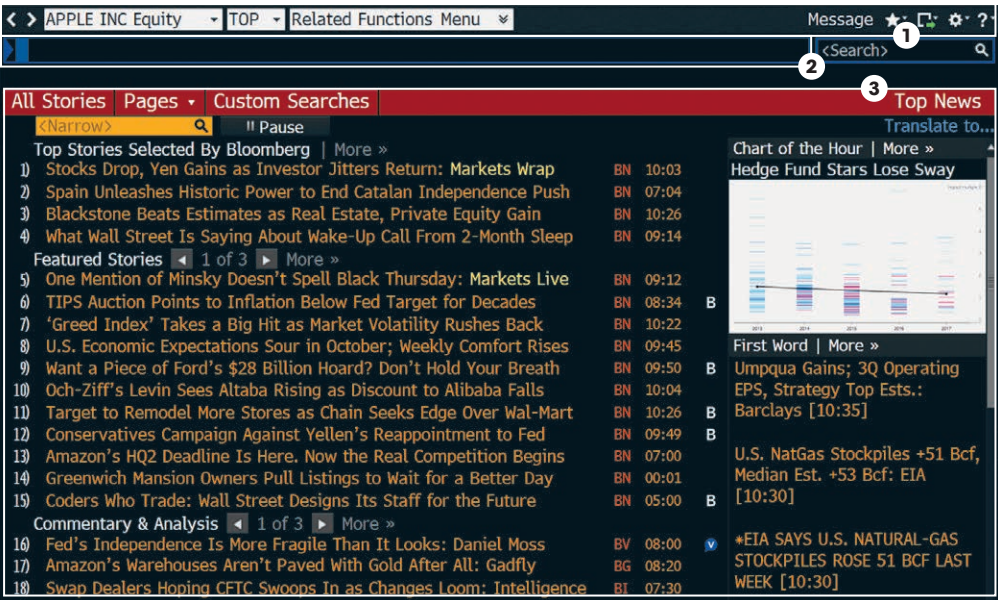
APPLE INC Equity TOP Related Functions Menu Message

<Search>

1 2 3

All Stories | Pages | Custom Searches Top News

<Narrow> Pause Translate to...

Top Stories Selected By Bloomberg | More »

1) Stocks Drop, Yen Gains as Investor Jitters Return: Markets Wrap BN 10:03
2) Spain Unleashes Historic Power to End Catalan Independence Push BN 07:04
3) Blackstone Beats Estimates as Real Estate, Private Equity Gain BN 10:26
4) What Wall Street Is Saying About Wake-Up Call From 2-Month Sleep BN 09:14

Featured Stories 1 of 3 More »

5) One Mention of Minsky Doesn't Spell Black Thursday: Markets Live BN 09:12
6) TIPS Auction Points to Inflation Below Fed Target for Decades BN 08:34 B
7) 'Greed Index' Takes a Big Hit as Market Volatility Rushes Back BN 10:22
8) U.S. Economic Expectations Sour in October; Weekly Comfort Rises BN 09:45
9) Want a Piece of Ford's \$28 Billion Hoard? Don't Hold Your Breath BN 09:50 B
10) Och-Ziff's Levin Sees Altaba Rising as Discount to Alibaba Falls BN 10:04
11) Target to Remodel More Stores as Chain Seeks Edge Over Wal-Mart BN 10:26 B
12) Conservatives Campaign Against Yellen's Reappointment to Fed BN 09:49 B
13) Amazon's HQ2 Deadline Is Here. Now the Real Competition Begins BN 07:00
14) Greenwich Mansion Owners Pull Listings to Wait for a Better Day BN 00:01
15) Coders Who Trade: Wall Street Designs Its Staff for the Future BN 05:00 B

Commentary & Analysis 1 of 3 More »

16) Fed's Independence Is More Fragile Than It Looks: Daniel Moss BV 08:00 V
17) Amazon's Warehouses Aren't Paved With Gold After All: Gadfly BG 08:20
18) Swap Dealers Hoping CFTC Swoops In as Changes Loom: Intelligence BI 07:30

Chart of the Hour | More »
Hedge Fund Stars Lose Sway

2013 2014 2015 2016 2017

First Word | More »
Umpqua Gains; 3Q Operating EPS, Strategy Top Ests.: Barclays [10:35]

U.S. NatGas Stockpiles +51 Bcf, Median Est. +53 Bcf: EIA [10:30]

*EIA SAYS U.S. NATURAL-GAS STOCKPILES ROSE 51 BCF LAST WEEK [10:30]